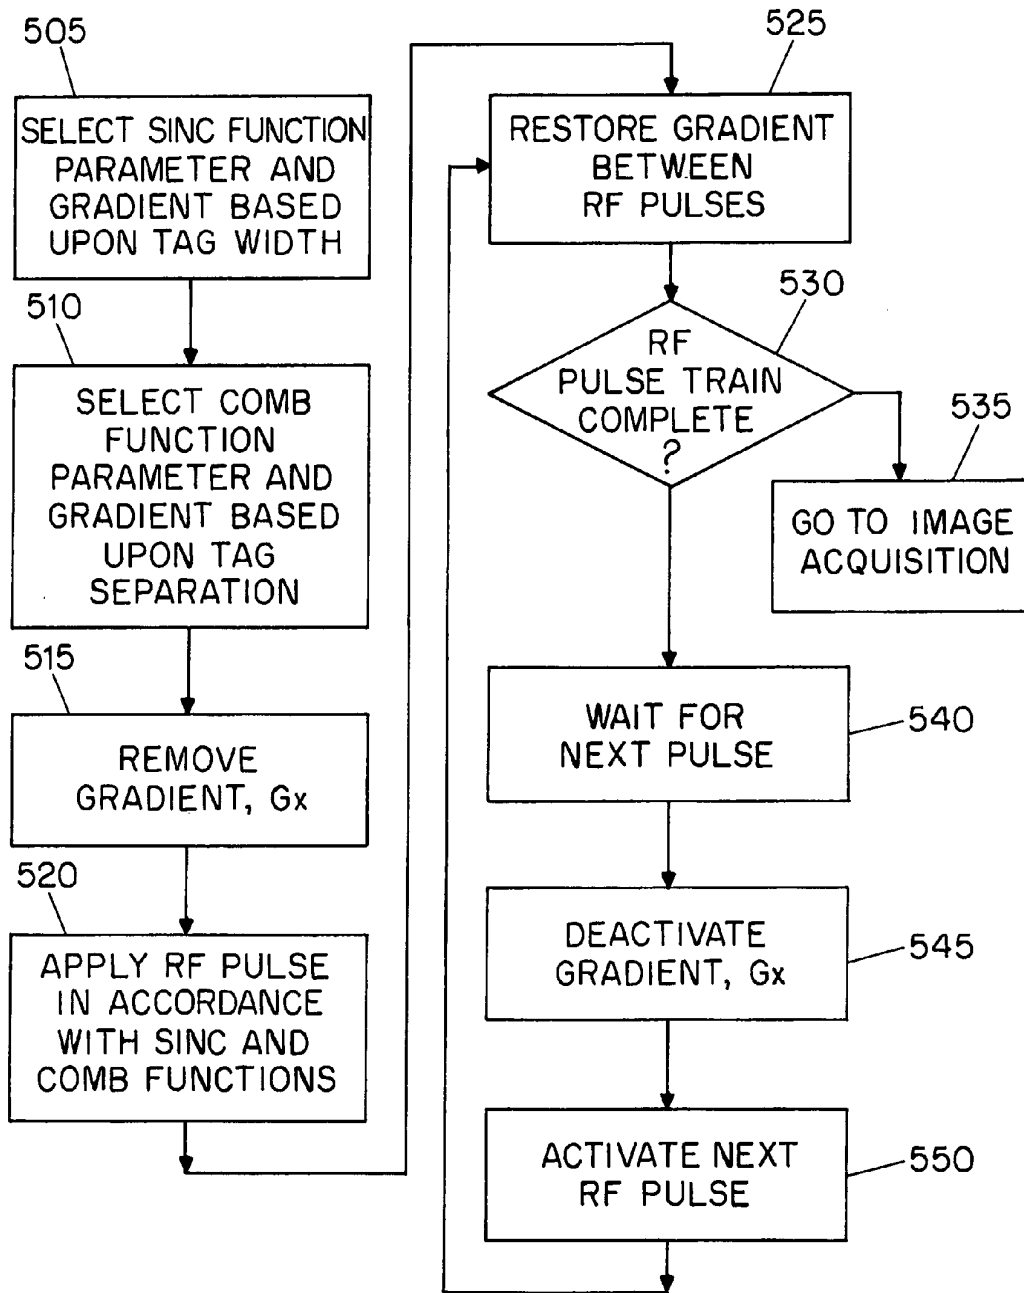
505

SELECT SINC FUNCTION PARAMETER AND GRADIENT BASED UPON TAG WIDTH

510

SELECT COMB FUNCTION PARAMETER AND GRADIENT BASED UPON TAG SEPARATION

515

REMOVE GRADIENT, Gx

520

APPLY RF PULSE IN ACCORDANCE WITH SINC AND COMB FUNCTIONS

525

RESTORE GRADIENT BETWEEN RF PULSES

530

RF PULSE TRAIN COMPLETE ?

535

GO TO IMAGE ACQUISITION

WAIT FOR NEXT PULSE

540

DEACTIVATE GRADIENT, Gx

545

ACTIVATE NEXT RF PULSE

550